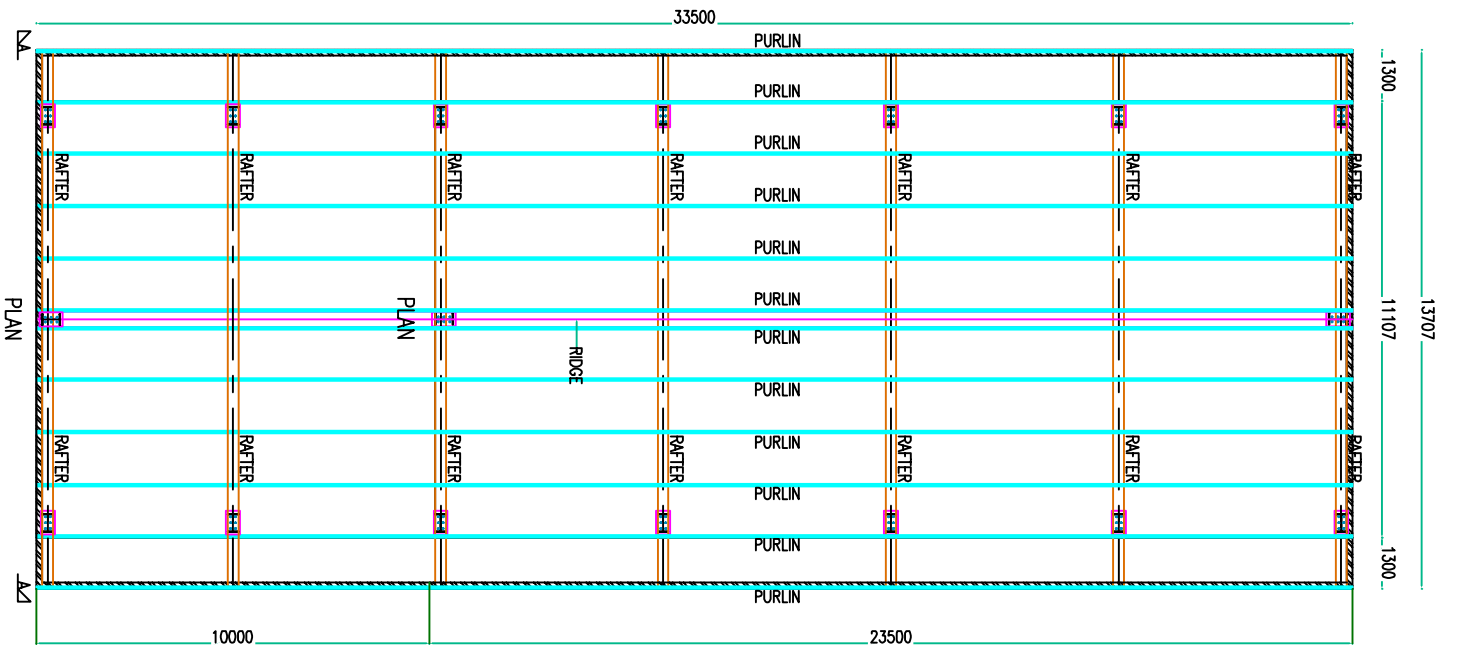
33500

PURLIN
PURLIN
PURLIN
PURLIN
PURLIN
PURLIN
PURLIN
PURLIN
PURLIN
PURLIN
PURLIN
PURLIN

RAFTER RAFTER RAFTER RAFTER RAFTER RAFTER RAFTER

PLAN
PLAN
RIDGE

RAFTER RAFTER RAFTER RAFTER RAFTER RAFTER RAFTER

1300
11107
1300
13707

10000
23500